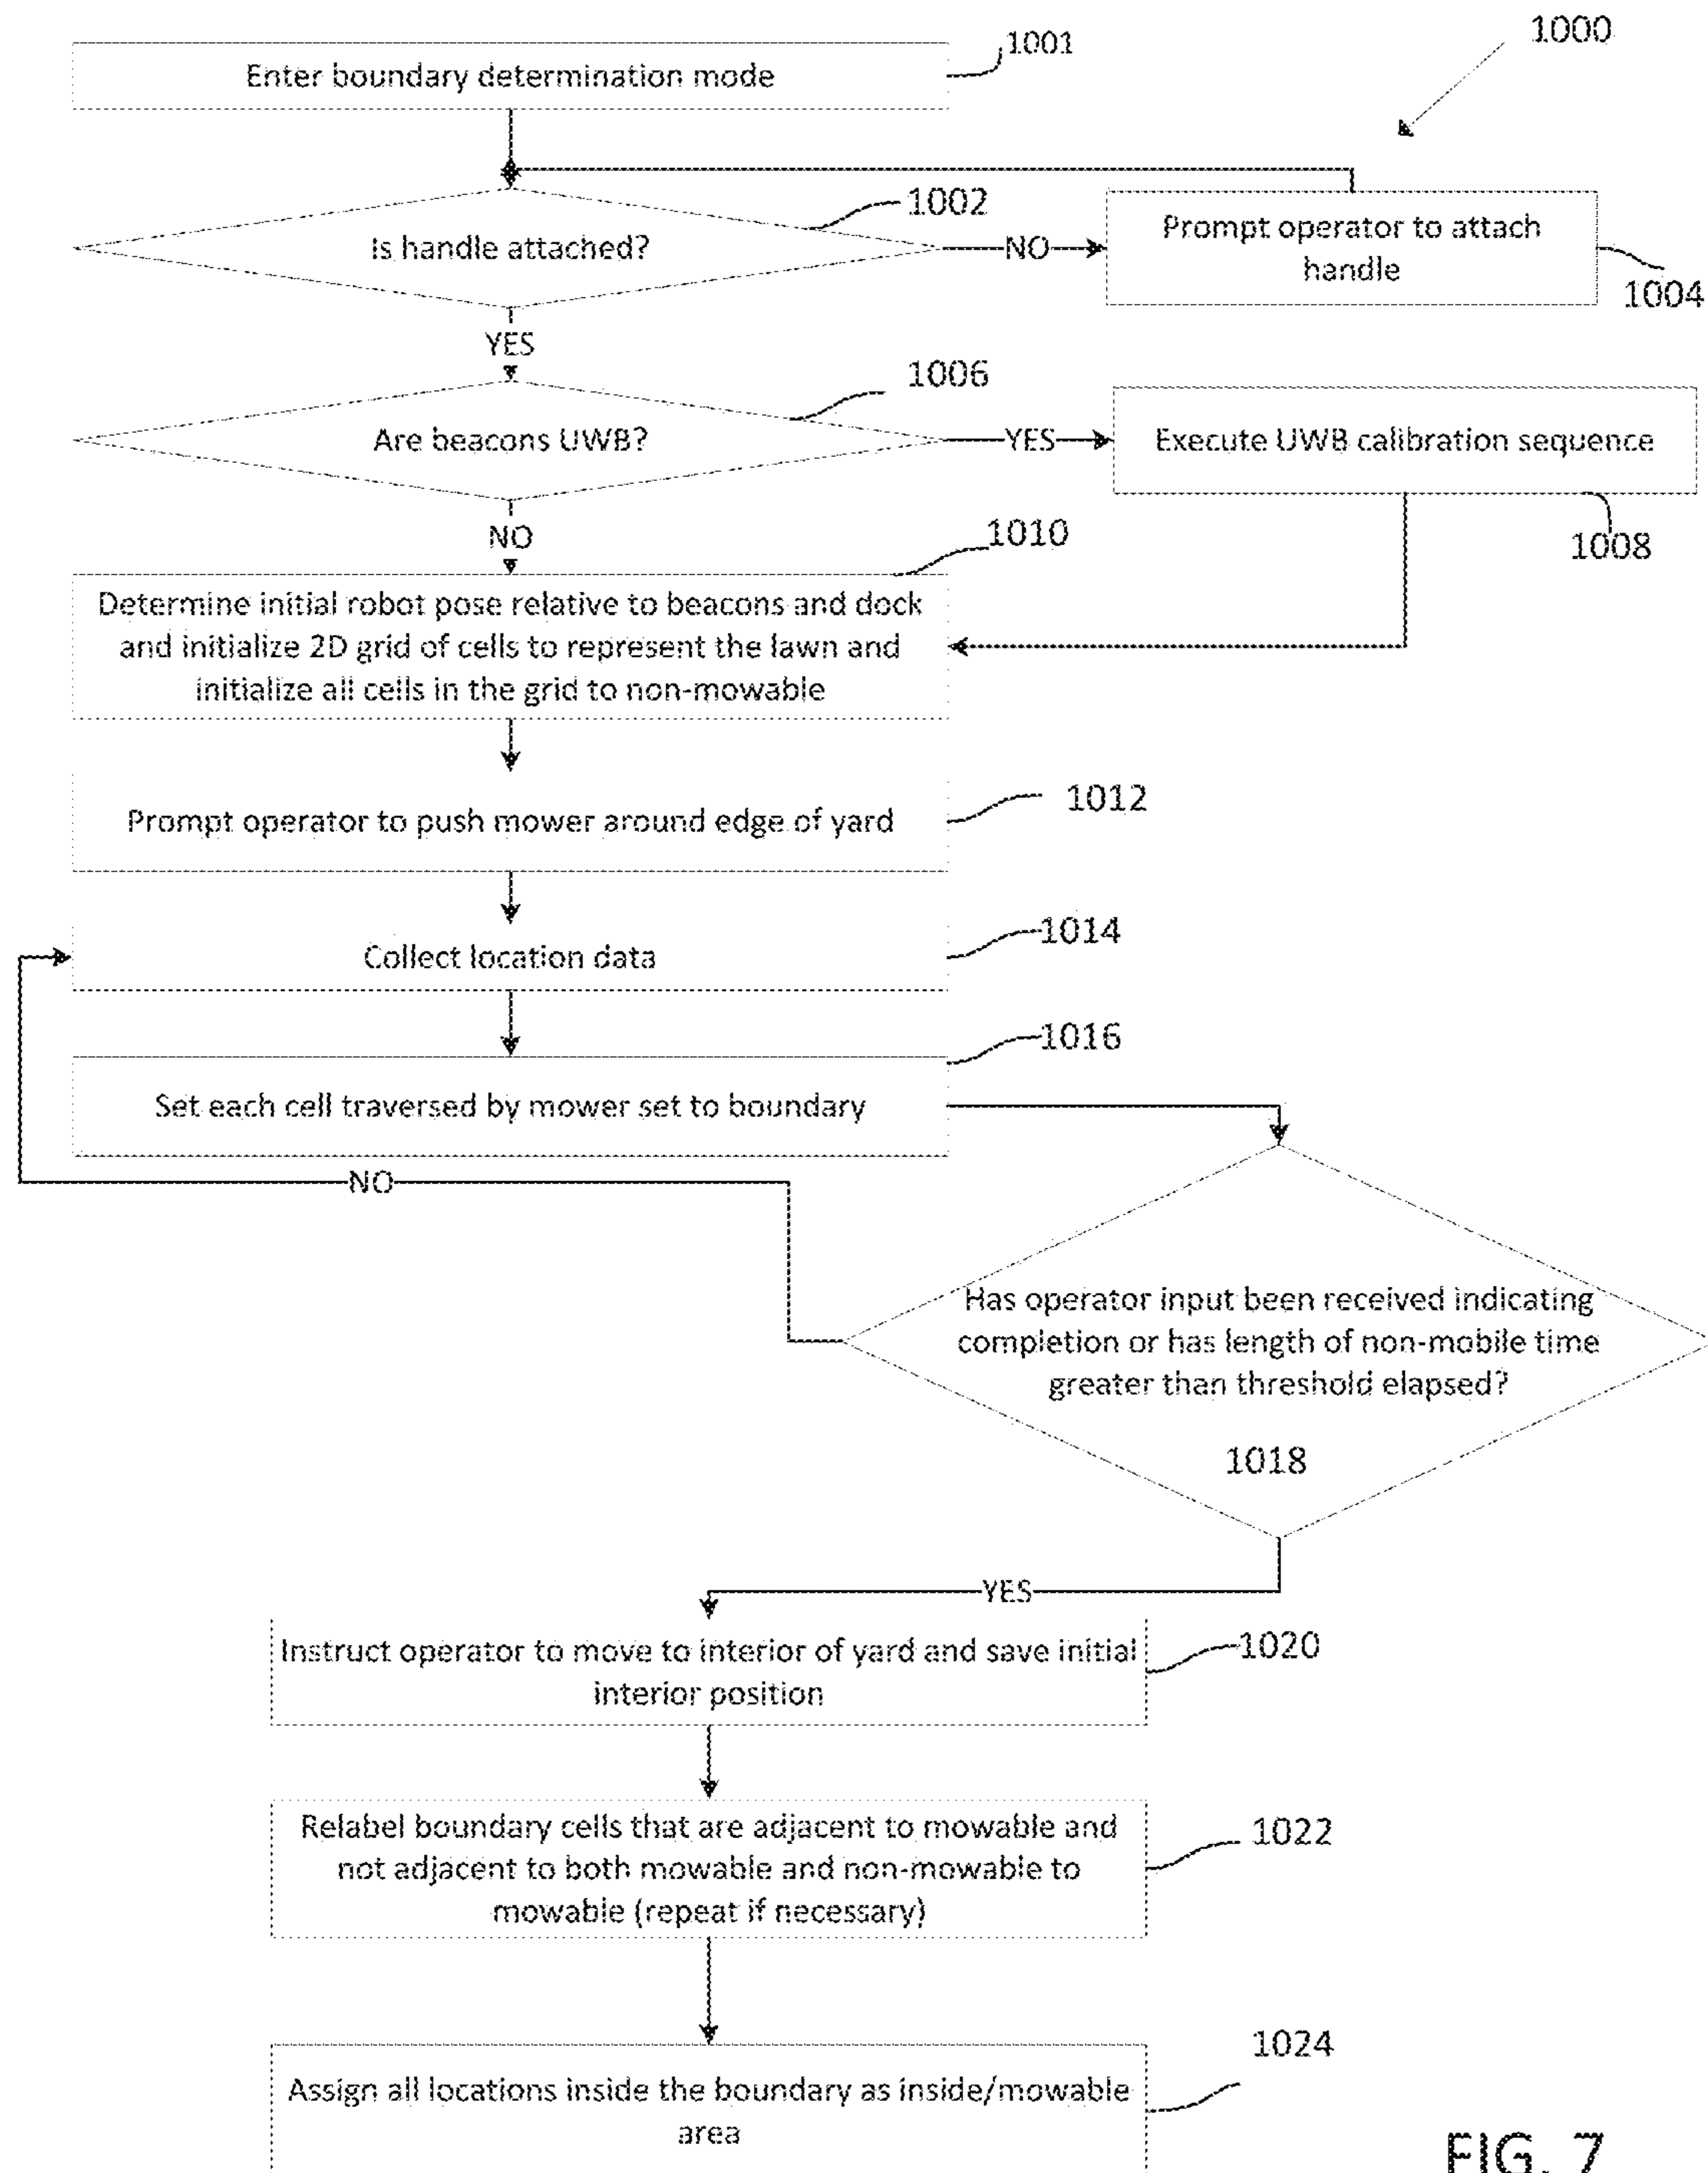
1000

Enter boundary determination mode

1001

Is handle attached?

1002

NO

Prompt operator to attach handle

1004

YES

Are beacons UWB?

1006

YES

Execute UWB calibration sequence

1008

NO

Determine initial robot pose relative to beacons and dock and initialize 2D grid of cells to represent the lawn and initialize all cells in the grid to non-mowable

1010

Prompt operator to push mower around edge of yard

1012

Collect location data

1014

Set each cell traversed by mower set to boundary

1016

NO

Has operator input been received indicating completion or has length of non-mobile time greater than threshold elapsed?

1018

YES

Instruct operator to move to interior of yard and save initial interior position

1020

Relabel boundary cells that are adjacent to mowable and not adjacent to both mowable and non-mowable to mowable (repeat if necessary)

1022

Assign all locations inside the boundary as inside/mowable area

1024

FIG. 7